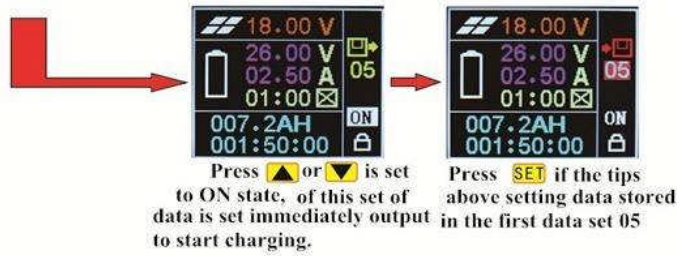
18.00 V
26.00 V
02.50 A
01:00
05
ON
007.2AH
001:50:00

18.00 V
26.00 V
02.50 A
01:00
05
ON
007.2AH
001:50:00

Press ▲ or ▼ is set to ON state, of this set of data is set immediately output to start charging.

Press SET if the tips above setting data stored in the first data set 05